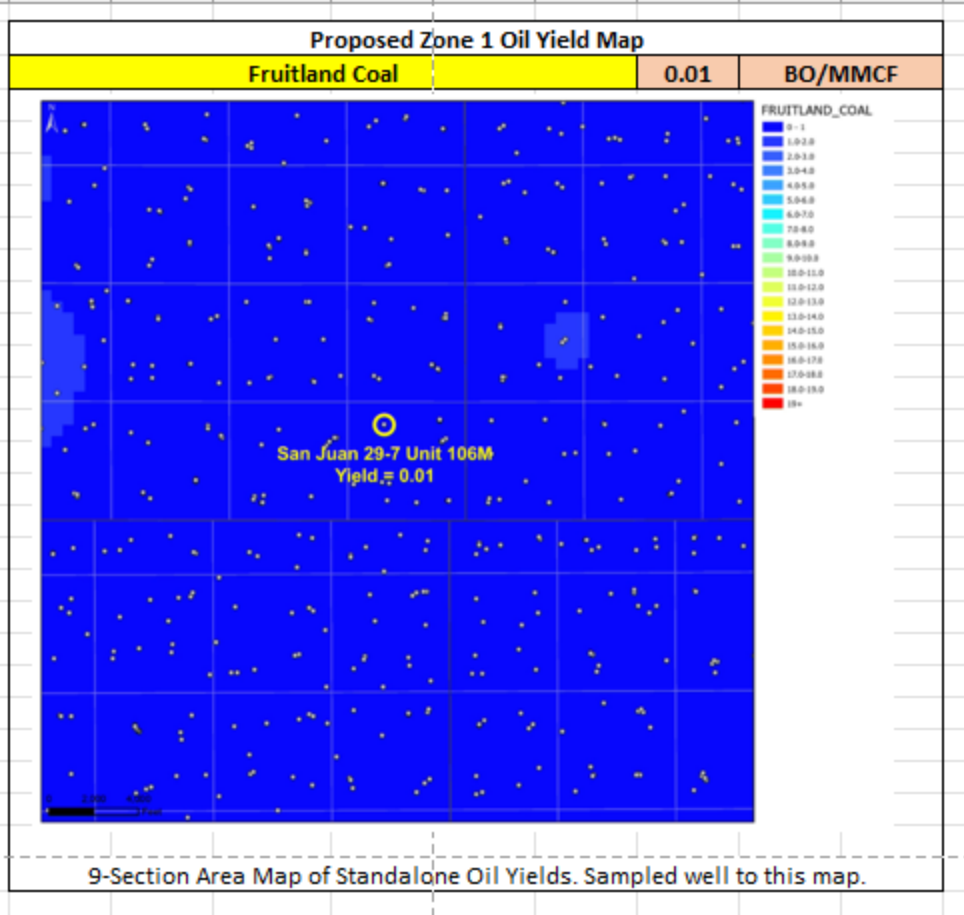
Proposed Zone 1 Oil Yield Map

| Fruitland Coal | 0.01 | BO/MMCF |
|---|---|---|

FRUITLAND_COAL
0 - 1
1.0-2.0
2.0-3.0
3.0-4.0
4.0-5.0
5.0-6.0
6.0-7.0
7.0-8.0
8.0-9.0
9.0-10.0
10.0-11.0
11.0-12.0
12.0-13.0
13.0-14.0
14.0-15.0
15.0-16.0
16.0-17.0
17.0-18.0
18.0-19.0
19+

N

San Juan 29-7 Unit 106M
Yield = 0.01

0 2,000 4,000
Feet

9-Section Area Map of Standalone Oil Yields. Sampled well to this map.